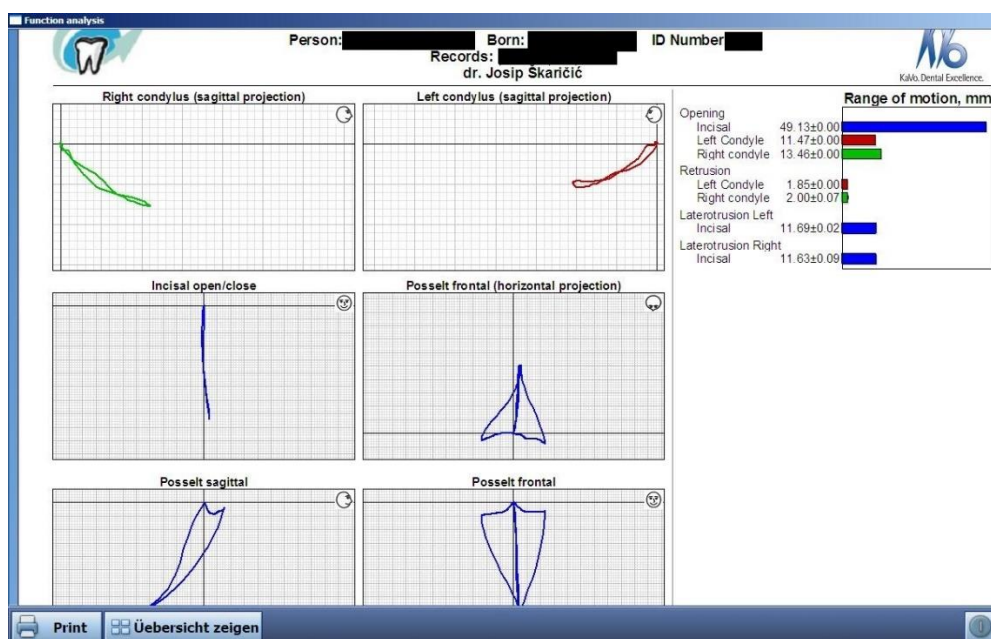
Function analysis

Person: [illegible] Born: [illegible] ID Number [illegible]
Records: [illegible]
dr. Josip Škaričić

KaVo. Dental Excellence.

Right condylus (sagittal projection)

Left condylus (sagittal projection)

Range of motion, mm

Opening
Incisal 49.13±0.00
Left Condyle 11.47±0.00
Right condyle 13.46±0.00
Retrusion
Left Condyle 1.85±0.00
Right condyle 2.00±0.07
Laterotrusion Left
Incisal 11.69±0.02
Laterotrusion Right
Incisal 11.63±0.09

Incisal open/close

Posselt frontal (horizontal projection)

Posselt sagittal

Posselt frontal

Print
Übersicht zeigen